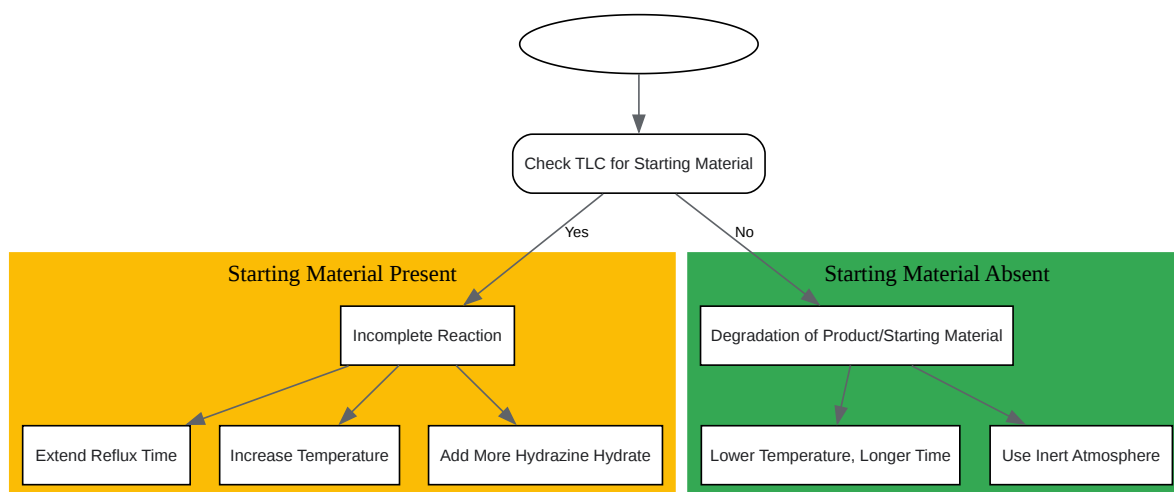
Check TLC for Starting Material

Yes

No

Starting Material Present

Incomplete Reaction

Extend Reflux Time

Increase Temperature

Add More Hydrazine Hydrate

Starting Material Absent

Degradation of Product/Starting Material

Lower Temperature, Longer Time

Use Inert Atmosphere